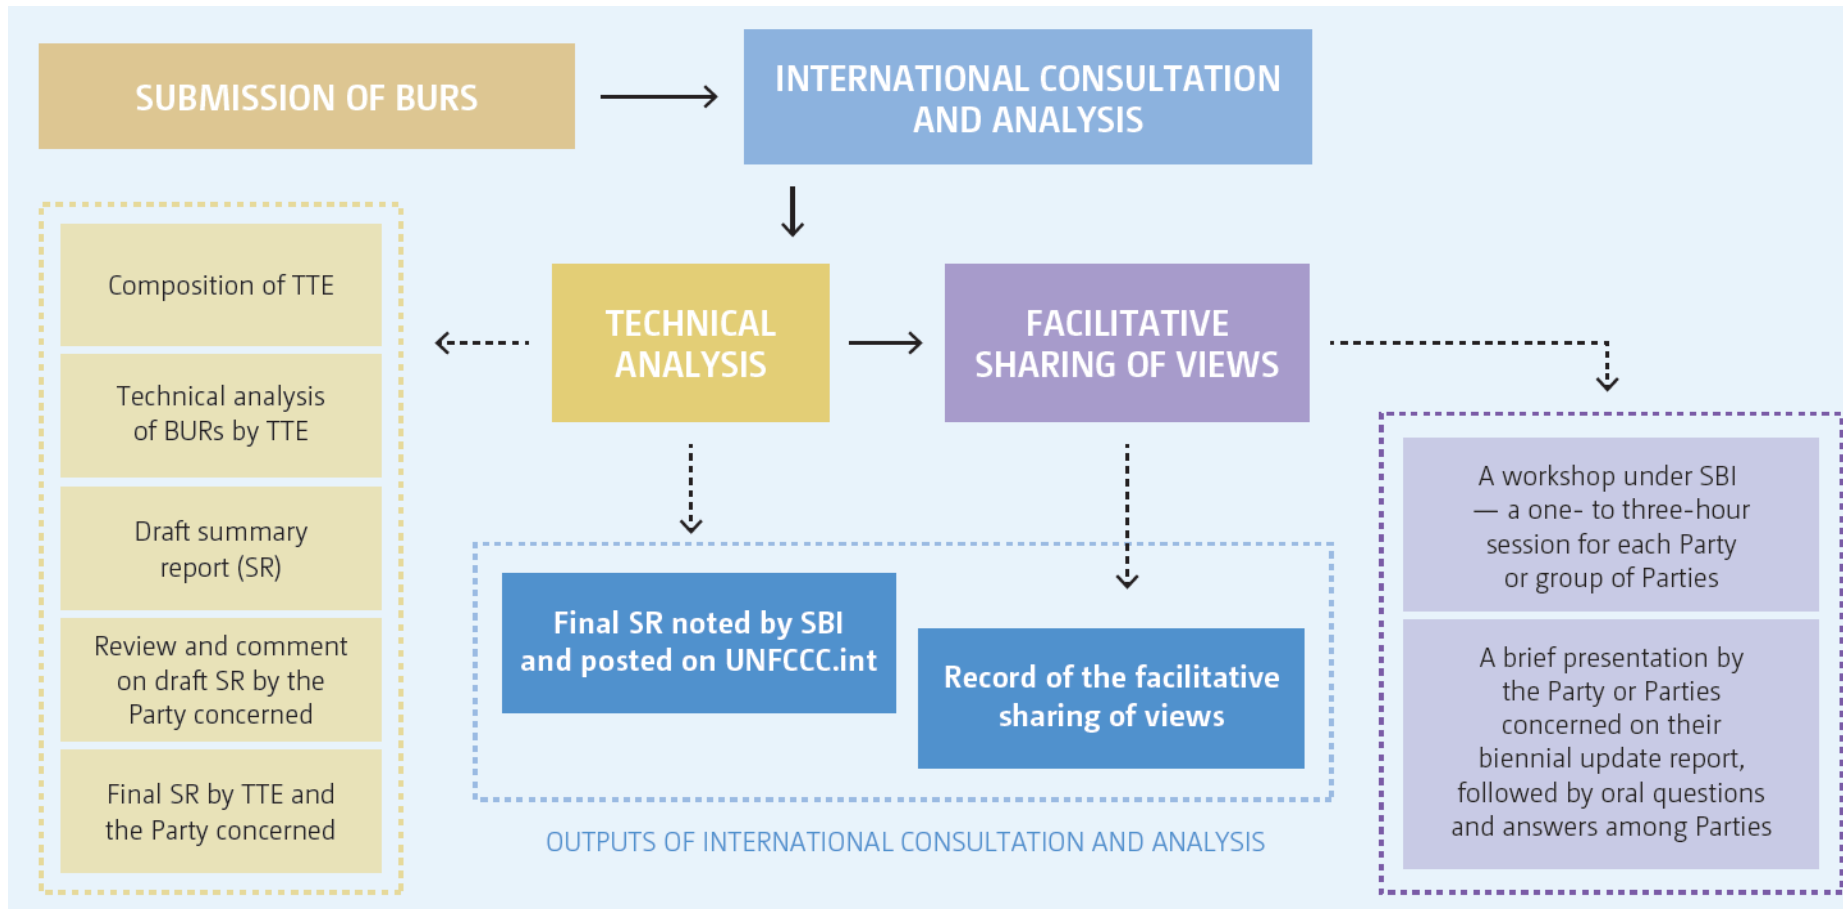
SUBMISSION OF BURS

INTERNATIONAL CONSULTATION AND ANALYSIS

Composition of TTE

Technical analysis of BURs by TTE

Draft summary report (SR)

Review and comment on draft SR by the Party concerned

Final SR by TTE and the Party concerned

TECHNICAL ANALYSIS

FACILITATIVE SHARING OF VIEWS

Final SR noted by SBI and posted on UNFCCC.int

Record of the facilitative sharing of views

OUTPUTS OF INTERNATIONAL CONSULTATION AND ANALYSIS

A workshop under SBI — a one- to three-hour session for each Party or group of Parties

A brief presentation by the Party or Parties concerned on their biennial update report, followed by oral questions and answers among Parties